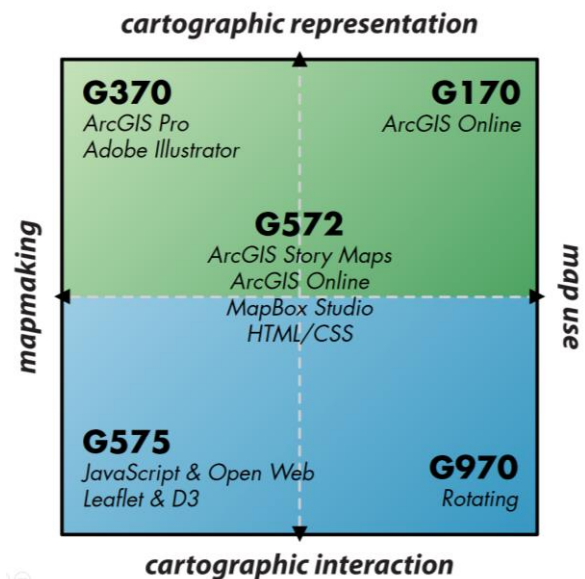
cartographic representation

G370
ArcGIS Pro
Adobe Illustrator

G170
ArcGIS Online

mapmaking

G572
ArcGIS Story Maps
ArcGIS Online
MapBox Studio
HTML/CSS

map use

G575
JavaScript & Open Web
Leaflet & D3

G970
Rotating

cartographic interaction